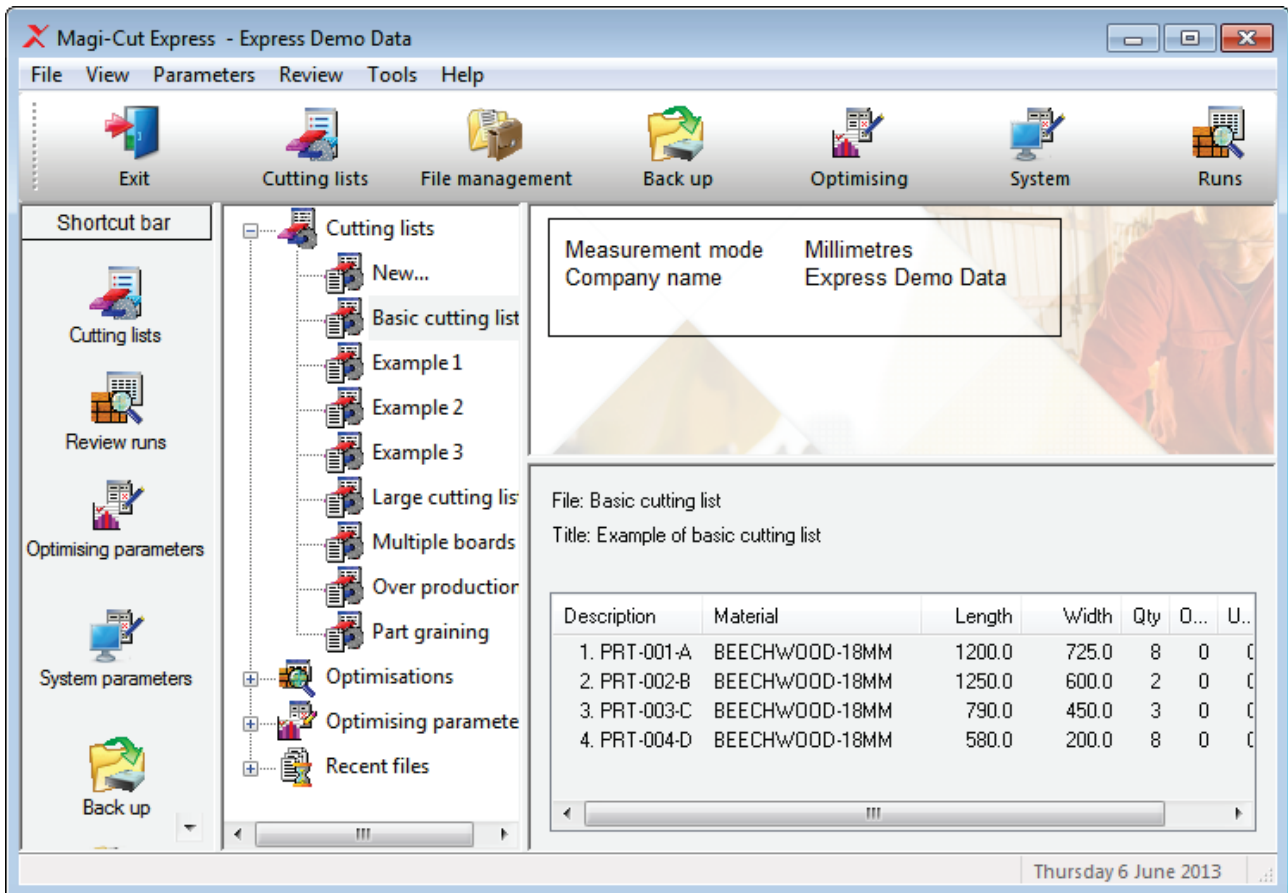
Magi-Cut Express - Express Demo Data

File View Parameters Review Tools Help

Exit
Cutting lists
File management
Back up
Optimising
System
Runs

Shortcut bar
Cutting lists
Review runs
Optimising parameters
System parameters
Back up

Cutting lists
New...
Basic cutting list
Example 1
Example 2
Example 3
Large cutting lis
Multiple boards
Over production
Part graining
Optimisations
Optimising paramete
Recent files

Measurement mode Millimetres
Company name Express Demo Data

File: Basic cutting list
Title: Example of basic cutting list

| Description | Material | Length | Width | Qty | O... | U.. |
|---|---|---|---|---|---|---|
| 1. PRT-001-A | BEECHWOOD-18MM | 1200.0 | 725.0 | 8 | 0 | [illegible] |
| 2. PRT-002-B | BEECHWOOD-18MM | 1250.0 | 600.0 | 2 | 0 | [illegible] |
| 3. PRT-003-C | BEECHWOOD-18MM | 790.0 | 450.0 | 3 | 0 | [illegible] |
| 4. PRT-004-D | BEECHWOOD-18MM | 580.0 | 200.0 | 8 | 0 | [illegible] |

Thursday 6 June 2013